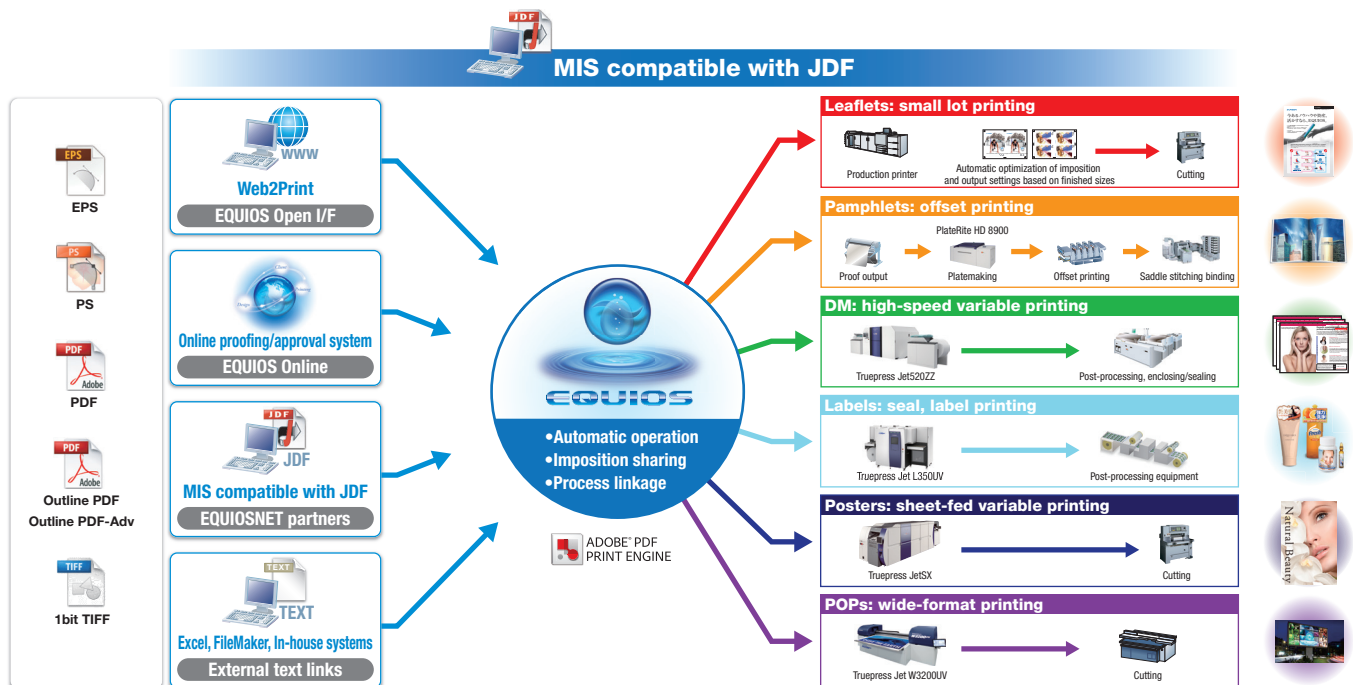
JDF

MIS compatible with JDF

EPS
EPS

PS
PS

PDF
Adobe
PDF

PDF
Adobe
Outline PDF
Outline PDF-Adv

TIFF
1bit TIFF

WWW
Web2Print
EQUIOS Open I/F

Online proofing/approval system
EQUIOS Online

JDF
JDF
MIS compatible with JDF
EQUIOSNET partners

TEXT
TEXT
Excel, FileMaker, In-house systems
External text links

EQUIOS
•Automatic operation
•Imposition sharing
•Process linkage

ADOBE® PDF PRINT ENGINE

Leaflets: small lot printing
Production printer
Automatic optimization of imposition and output settings based on finished sizes
Cutting

Pamphlets: offset printing
PlateRite HD 8900
Proof output
Platemaking
Offset printing
Saddle stitching binding

DM: high-speed variable printing
Truepress Jet520ZZ
Post-processing, enclosing/sealing

Labels: seal, label printing
Truepress Jet L350UV
Post-processing equipment

Posters: sheet-fed variable printing
Truepress JetSX
Cutting

POPs: wide-format printing
Truepress Jet W3200UV
Cutting

Natural Beauty